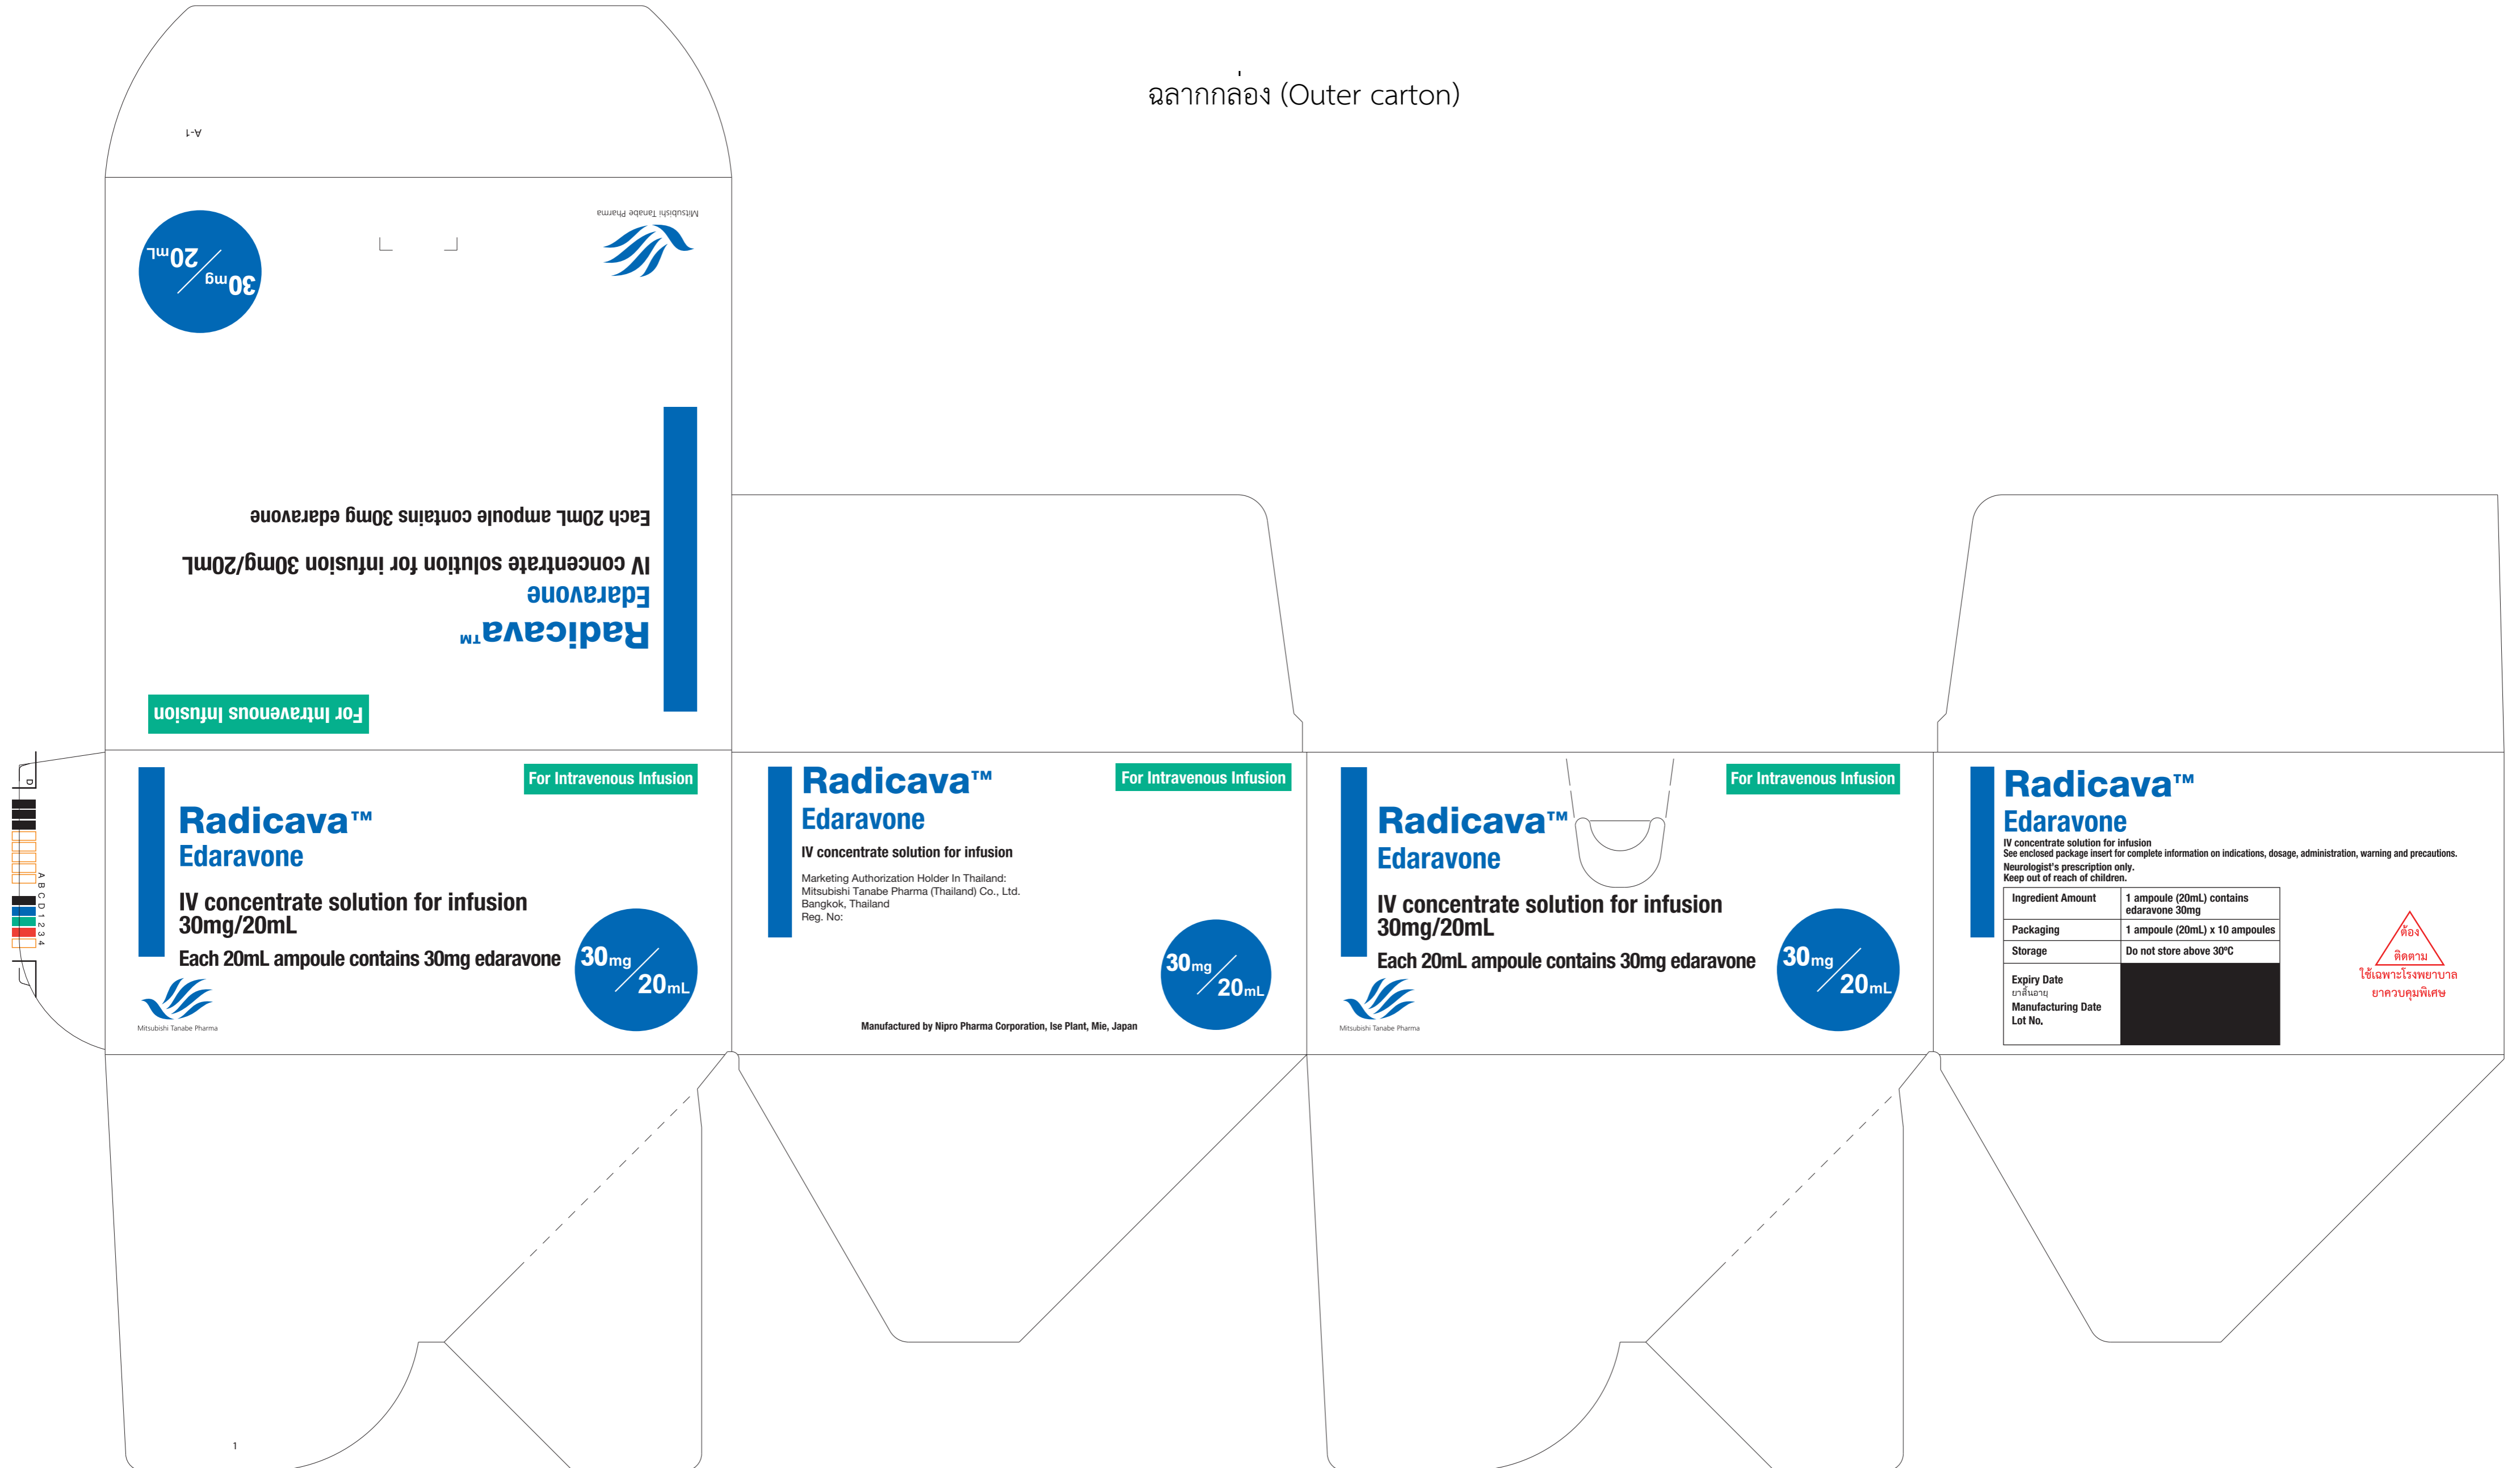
ฉลากกล่อง (Outer carton)

A-1

Mitsubishi Tanabe Pharma

$30_{mg}/20_{mL}$

Each 20mL ampoule contains 30mg edaravone

IV concentrate solution for infusion 30mg/20mL

Edaravone

Radicava™

For Intravenous Infusion

For Intravenous Infusion

Radicava™
Edaravone

IV concentrate solution for infusion
30mg/20mL

Each 20mL ampoule contains 30mg edaravone

$30_{mg}/20_{mL}$

Mitsubishi Tanabe Pharma

Radicava™
Edaravone

For Intravenous Infusion

IV concentrate solution for infusion

Marketing Authorization Holder In Thailand:
Mitsubishi Tanabe Pharma (Thailand) Co., Ltd.
Bangkok, Thailand
Reg. No:

$30_{mg}/20_{mL}$

Manufactured by Nipro Pharma Corporation, Ise Plant, Mie, Japan

For Intravenous Infusion

Radicava™
Edaravone

IV concentrate solution for infusion
30mg/20mL

Each 20mL ampoule contains 30mg edaravone

$30_{mg}/20_{mL}$

Mitsubishi Tanabe Pharma

Radicava™
Edaravone

IV concentrate solution for infusion
See enclosed package insert for complete information on indications, dosage, administration, warning and precautions.
Neurologist's prescription only.
Keep out of reach of children.

| Ingredient Amount | 1 ampoule (20mL) contains edaravone 30mg |
|---|---|
| Packaging | 1 ampoule (20mL) x 10 ampoules |
| Storage | Do not store above 30°C |
| Expiry Date<br>ยาสิ้นอายุ<br>Manufacturing Date<br>Lot No. | |

ต้อง
ติดตาม
ใช้เฉพาะโรงพยาบาล
ยาควบคุมพิเศษ

A B C D 1 2 3 4

D

1